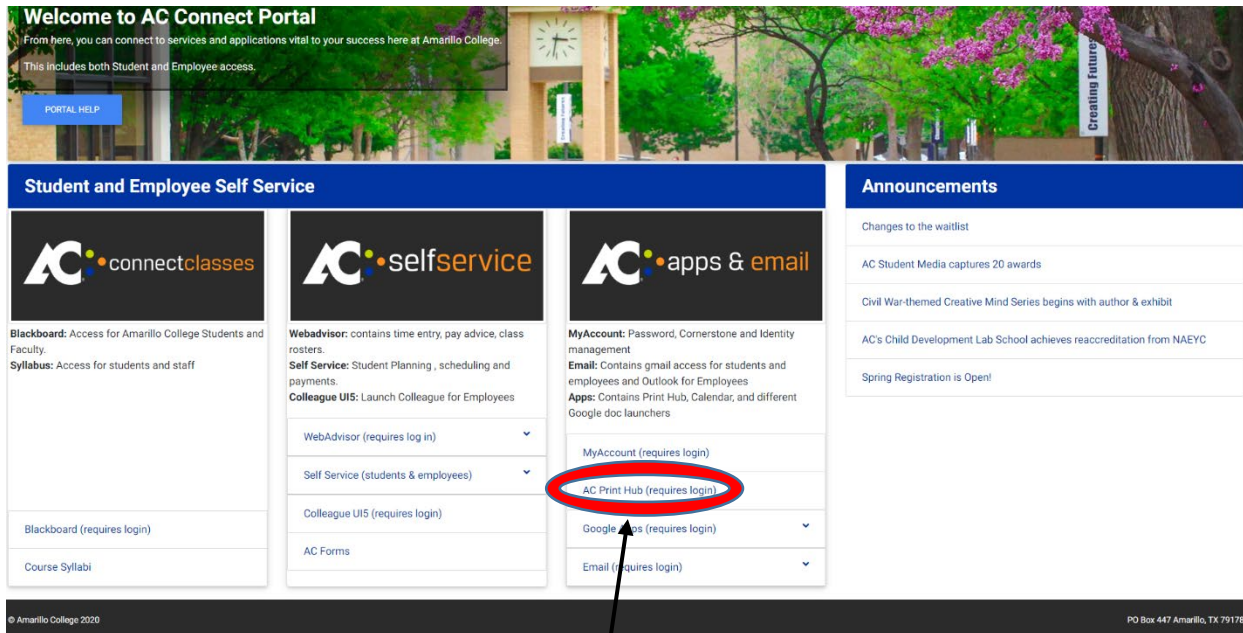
Welcome to AC Connect Portal

From here, you can connect to services and applications vital to your success here at Amarillo College.

This includes both Student and Employee access.

PORTAL HELP

Creating Futures

Student and Employee Self Service

AC connectclasses

**Blackboard:** Access for Amarillo College Students and Faculty.
**Syllabus:** Access for students and staff

Blackboard (requires login)

Course Syllabi

AC selfservice

**Webadvisor:** contains time entry, pay advice, class rosters.
**Self Service:** Student Planning , scheduling and payments.
**Colleague UI5:** Launch Colleague for Employees

WebAdvisor (requires log in)

Self Service (students & employees)

Colleague UI5 (requires login)

AC Forms

AC apps & email

**MyAccount:** Password, Cornerstone and Identity management
**Email:** Contains gmail access for students and employees and Outlook for Employees
**Apps:** Contains Print Hub, Calendar, and different Google doc launchers

MyAccount (requires login)

AC Print Hub (requires login)

Google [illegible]s (requires login)

Email ([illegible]quires login)

Announcements

Changes to the waitlist

AC Student Media captures 20 awards

Civil War-themed Creative Mind Series begins with author & exhibit

AC's Child Development Lab School achieves reaccreditation from NAEYC

Spring Registration is Open!

© Amarillo College 2020

PO Box 447 Amarillo, TX 7917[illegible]